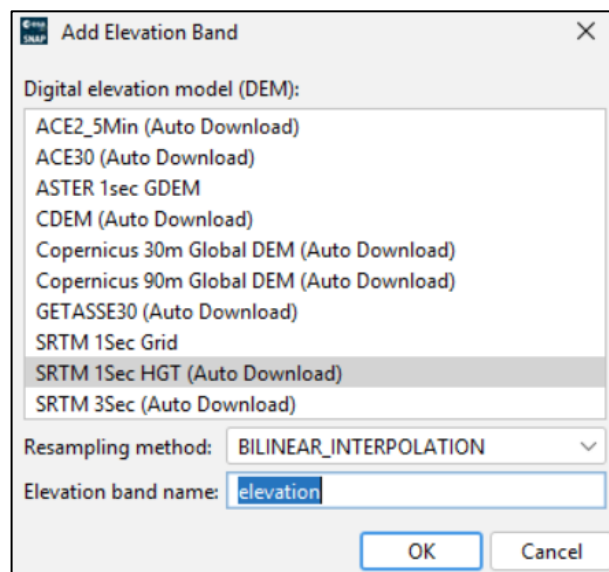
esa SNAP Add Elevation Band ×

Digital elevation model (DEM):

ACE2_5Min (Auto Download)
ACE30 (Auto Download)
ASTER 1sec GDEM
CDEM (Auto Download)
Copernicus 30m Global DEM (Auto Download)
Copernicus 90m Global DEM (Auto Download)
GETASSE30 (Auto Download)
SRTM 1Sec Grid
SRTM 1Sec HGT (Auto Download)
SRTM 3Sec (Auto Download)

Resampling method: BILINEAR_INTERPOLATION

Elevation band name: elevation

OK Cancel